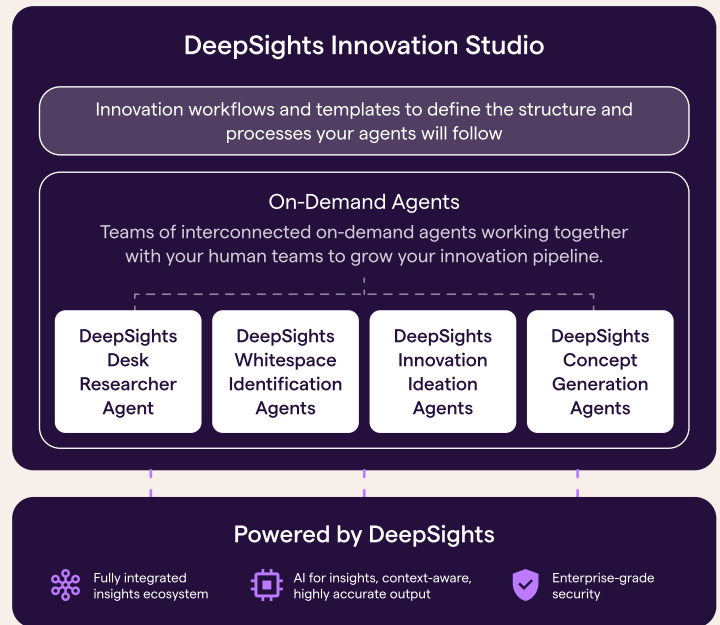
DeepSights Innovation Studio

Innovation workflows and templates to define the structure and processes your agents will follow

On-Demand Agents

Teams of interconnected on-demand agents working together with your human teams to grow your innovation pipeline.

DeepSights Desk Researcher Agent

DeepSights Whitespace Identification Agents

DeepSights Innovation Ideation Agents

DeepSights Concept Generation Agents

Powered by DeepSights

Fully integrated insights ecosystem

AI for insights, context-aware, highly accurate output

Enterprise-grade security